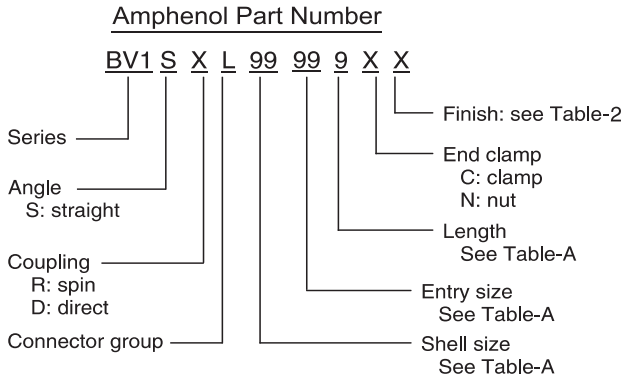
Amphenol Part Number

BV1 S X L 99 99 9 X X

Finish: see Table-2

End clamp
C: clamp
N: nut

Length
See Table-A

Entry size
See Table-A

Shell size
See Table-A

Series

Angle
S: straight

Coupling
R: spin
D: direct

Connector group